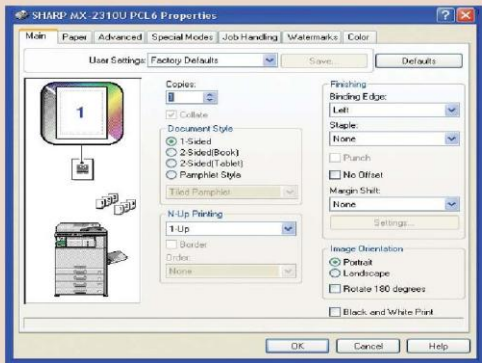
SHARP MX-2310U PCL6 Properties

Main | Paper | Advanced | Special Modes | Job Handling | Watermarks | Color

User Settings: Factory Defaults | Save... | Defaults

1

Copies:
1
Collate

Document Style
1-Sided
2-Sided(Book)
2-Sided(Tablet)
Pamphlet Style
Tiled Pamphlet

N-Up Printing
1-Up
Border
Order:
None

Finishing
Binding Edge:
Left
Staple:
None
Punch
No Offset
Margin Shift:
None
Settings...

Image Orientation
Portrait
Landscape
Rotate 180 degrees

Black and White Print

OK | Cancel | Help